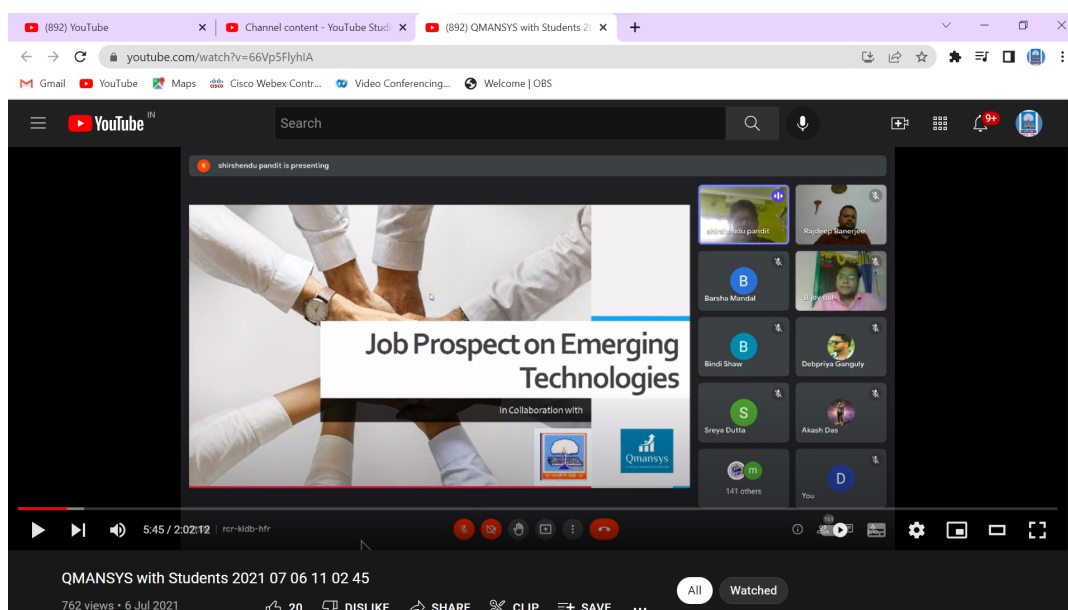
(892) YouTube
Channel content - YouTube Studi
(892) QMANSYS with Students 20
youtube.com/watch?v=66Vp5FlyhIA
Gmail YouTube Maps Cisco Webex Contr... Video Conferencing... Welcome | OBS
YouTube IN
Search
9+
shirshendu pandit is presenting
Job Prospect on Emerging Technologies
In Collaboration with
Qmansys
shirshendu pandit
Rajdeep Banerjee
Barsha Mandal
Ujjal Pal
Bindi Shaw
Debpriya Ganguly
Sreya Dutta
Akash Das
141 others
You
5:45 / 2:02:12 | rcr-kidb-hfr
QMANSYS with Students 2021 07 06 11 02 45
762 views • 6 Jul 2021
20 DISLIKE SHARE CLIP SAVE ...
All
Watched